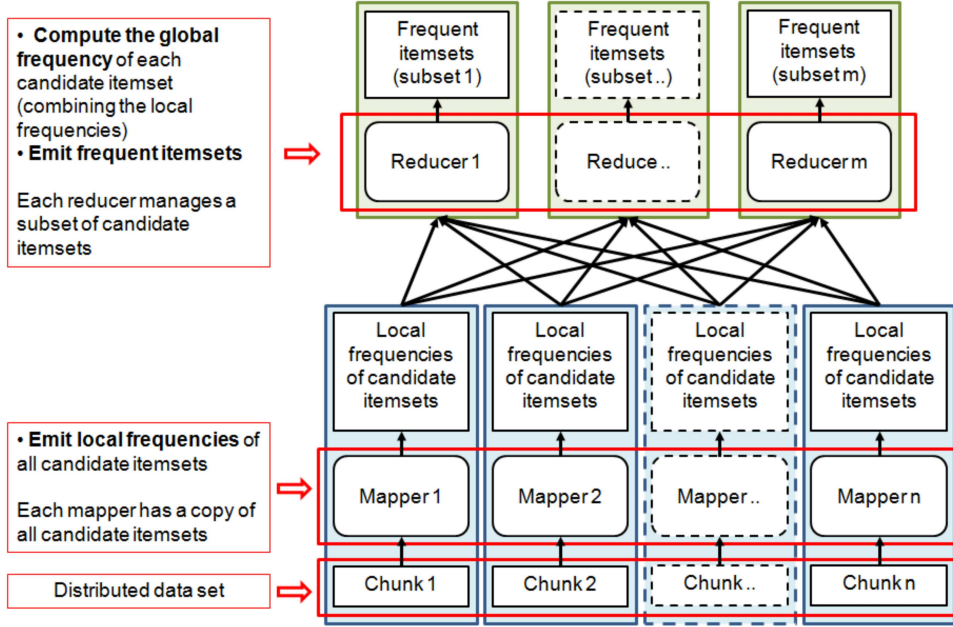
• **Compute the global frequency** of each candidate itemset (combining the local frequencies)
• **Emit frequent itemsets**

Each reducer manages a subset of candidate itemsets

Frequent itemsets (subset 1)

Frequent itemsets (subset ..)

Frequent itemsets (subset m)

Reducer 1

Reduce ..

Reducer m

Local frequencies of candidate itemsets

Local frequencies of candidate itemsets

Local frequencies of candidate itemsets

Local frequencies of candidate itemsets

• **Emit local frequencies** of all candidate itemsets

Each mapper has a copy of all candidate itemsets

Mapper 1

Mapper 2

Mapper ..

Mapper n

Distributed data set

Chunk 1

Chunk 2

Chunk ..

Chunk n